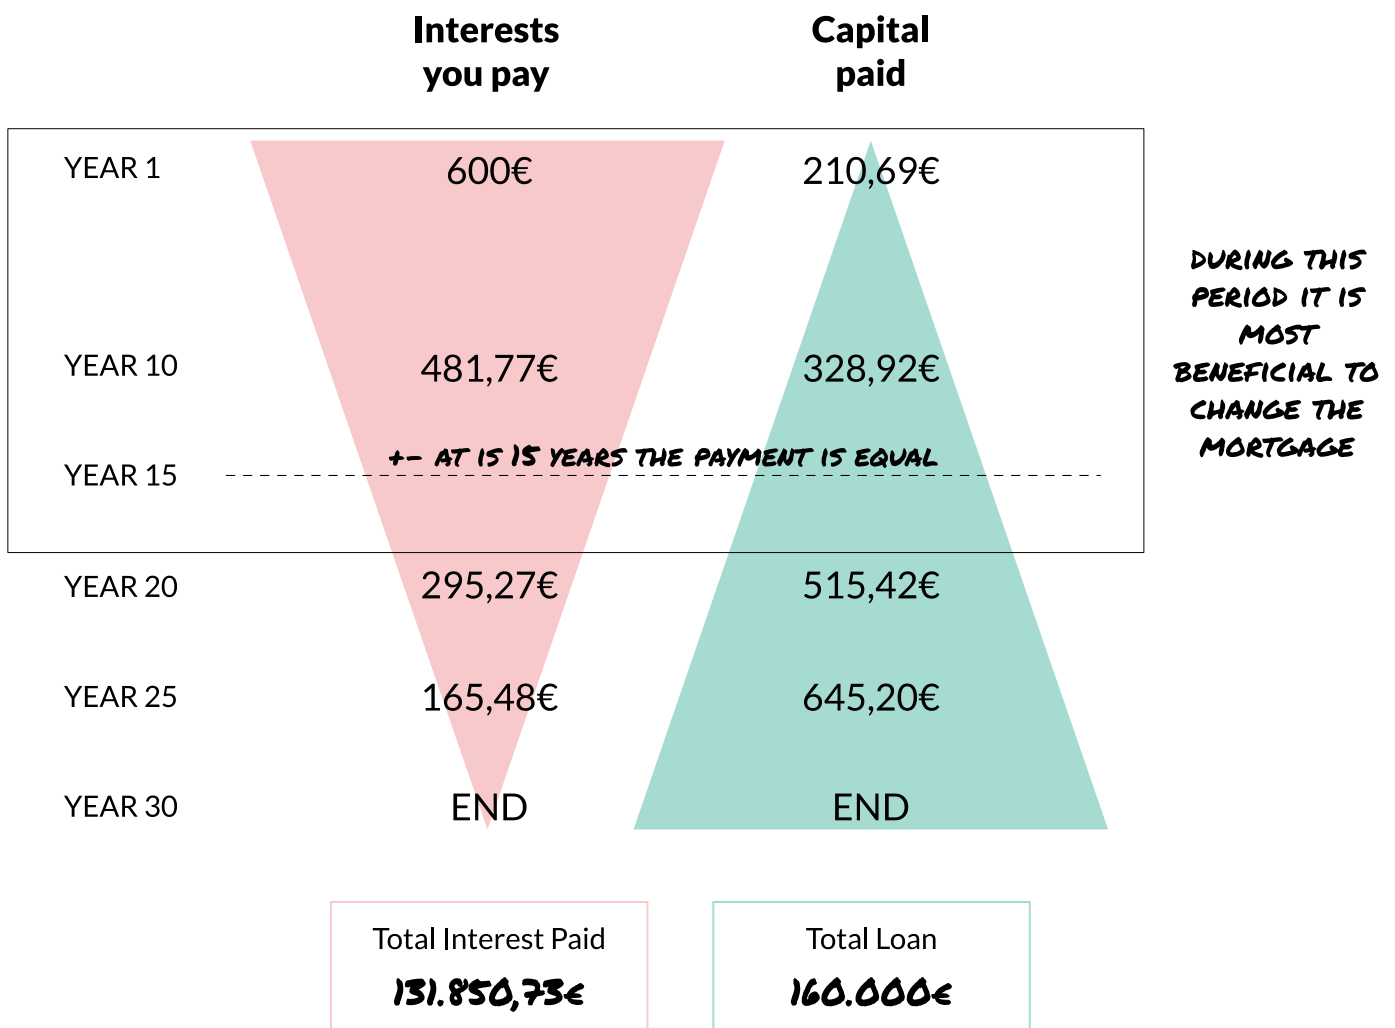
| | Interests you pay | Capital paid |
|---|---|---|
| YEAR 1 | 600€ | 210,69€ |
| YEAR 10 | 481,77€ | 328,92€ |
| YEAR 15 | | |
| YEAR 20 | 295,27€ | 515,42€ |
| YEAR 25 | 165,48€ | 645,20€ |
| YEAR 30 | END | END |

+- AT IS 15 YEARS THE PAYMENT IS EQUAL

DURING THIS PERIOD IT IS MOST BENEFICIAL TO CHANGE THE MORTGAGE

Total Interest Paid
131.850,73€

Total Loan
160.000€